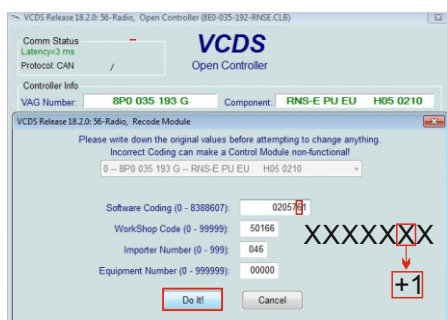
VCDS Release 18.2.0: 56-Radio, Open Controller (8E0-035-192-RNSE.CLB)

Comm Status
Latency=3 ms
Protocol: CAN /

VCDS
Open Controller

Controller Info
VAG Number: 8P0 035 193 G
Component: RNS-E PU EU H05 0210

VCDS Release 18.2.0: 56-Radio, Recode Module

Please write down the original values before attempting to change anything.
Incorrect Coding can make a Control Module non-functional!

0 -- 8P0 035 193 G -- RNS-E PU EU H05 0210

Software Coding (0 - 8388607): 0205781
WorkShop Code (0 - 99999): 50166
Importer Number (0 - 999): 046
Equipment Number (0 - 999999): 00000

XXXXXXX
+1

Do It!
Cancel